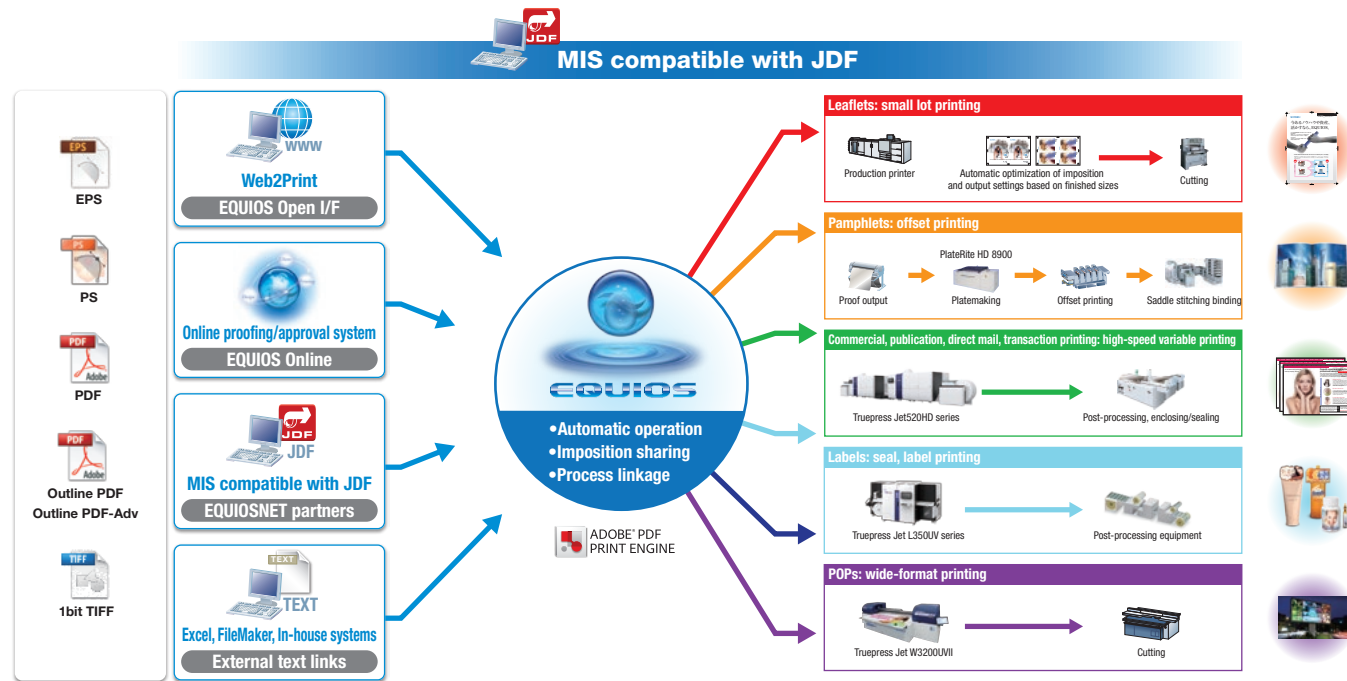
JDF

MIS compatible with JDF

EPS

EPS

PS

PS

PDF

Adobe

PDF

PDF

Adobe

Outline PDF
Outline PDF-Adv

TIFF

1bit TIFF

WWW

Web2Print

EQUIOS Open I/F

Online proofing/approval system

EQUIOS Online

JDF

JDF

MIS compatible with JDF

EQUIOSNET partners

TEXT

TEXT

Excel, FileMaker, In-house systems

External text links

EQUIOS

•Automatic operation
•Imposition sharing
•Process linkage

ADOBE® PDF PRINT ENGINE

Leaflets: small lot printing

Production printer

Automatic optimization of imposition and output settings based on finished sizes

Cutting

Pamphlets: offset printing

PlateRite HD 8900

Proof output

Platemaking

Offset printing

Saddle stitching binding

Commercial, publication, direct mail, transaction printing: high-speed variable printing

Truepress Jet520HD series

Post-processing, enclosing/sealing

Labels: seal, label printing

Truepress Jet L350UV series

Post-processing equipment

POPs: wide-format printing

Truepress Jet W3200UVII

Cutting